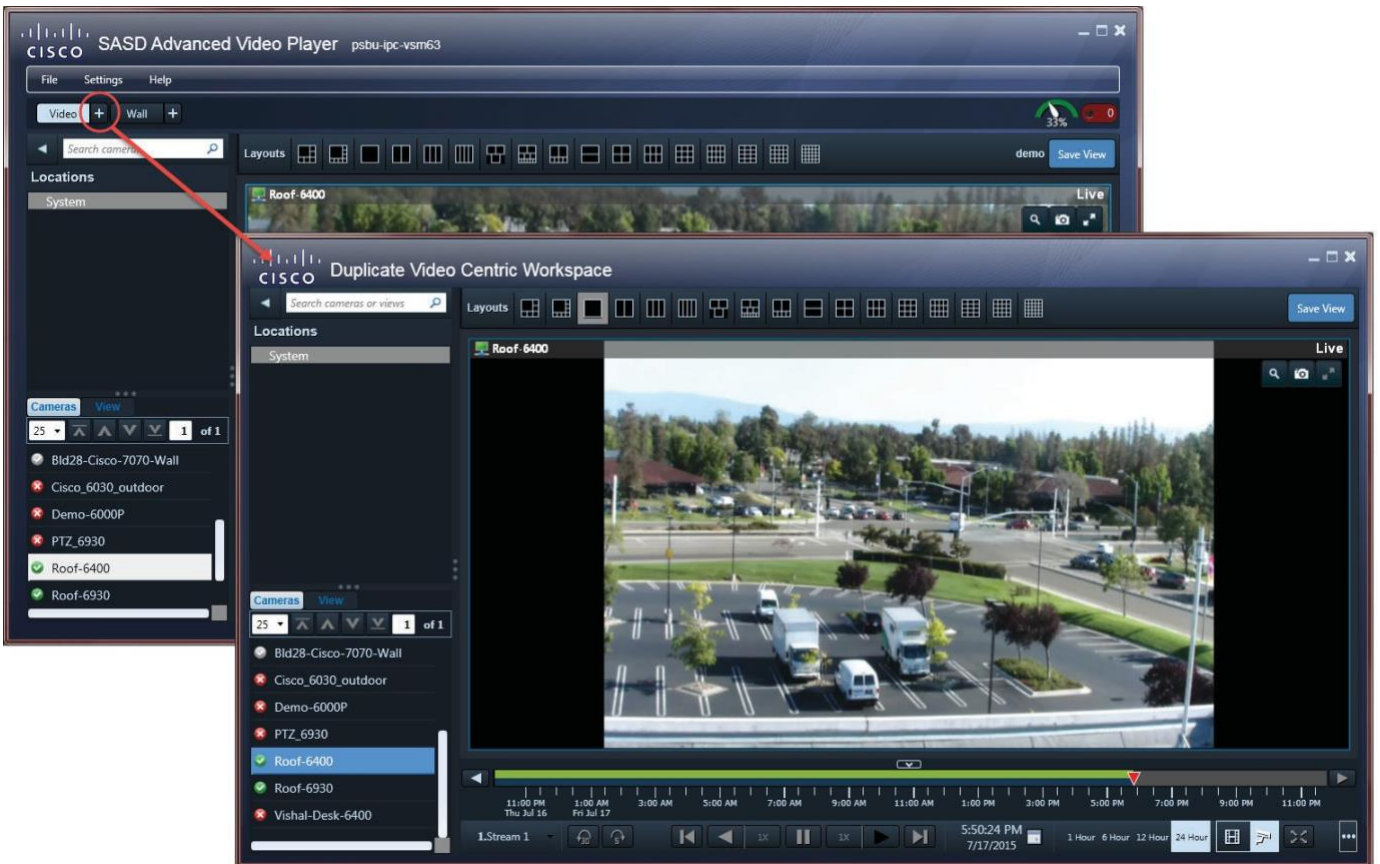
cisco SASD Advanced Video Player psbu-ipc-vsm63

File Settings Help

Video + Wall +

33% 0

Search camera

Locations

System

Layouts

demo Save View

Roof-6400

Live

Cameras View

25 1 of 1

Bld28-Cisco-7070-Wall

Cisco_6030_outdoor

Demo-6000P

PTZ_6930

Roof-6400

Roof-6930

cisco Duplicate Video Centric Workspace

Search cameras or views

Locations

System

Layouts

Save View

Roof-6400

Live

Cameras View

25 1 of 1

Bld28-Cisco-7070-Wall

Cisco_6030_outdoor

Demo-6000P

PTZ_6930

Roof-6400

Roof-6930

Vishal-Desk-6400

11:00 PM Thu Jul 16 1:00 AM Fri Jul 17 3:00 AM 5:00 AM 7:00 AM 9:00 AM 11:00 AM 1:00 PM 3:00 PM 5:00 PM 7:00 PM 9:00 PM 11:00 PM

1.Stream 1

1X 1X

5:50:24 PM 7/17/2015

1 Hour 6 Hour 12 Hour 24 Hour